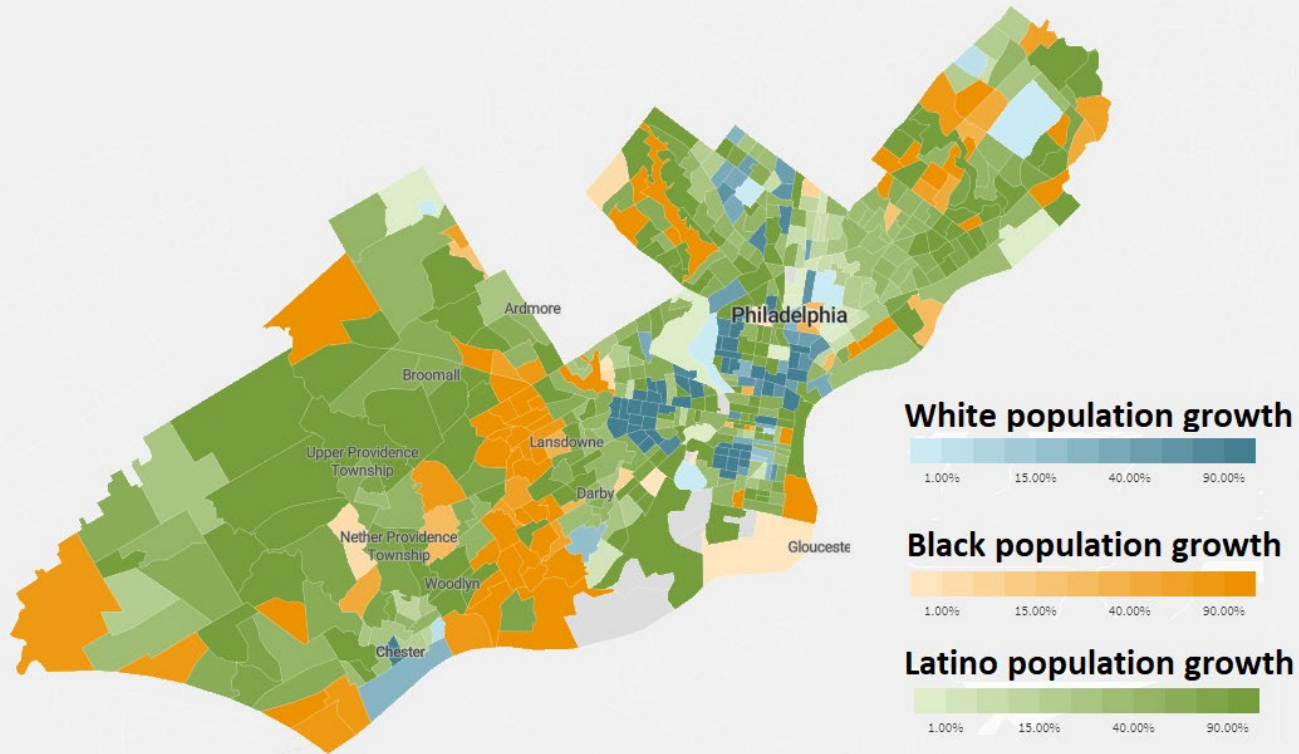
Ardmore

Philadelphia

Broomall

Upper Providence Township

Lansdowne

Darby

Nether Providence Township

Woodlyn

Glouceste

Chester

White population growth
1.00% 15.00% 40.00% 90.00%

Black population growth
1.00% 15.00% 40.00% 90.00%

Latino population growth
1.00% 15.00% 40.00% 90.00%